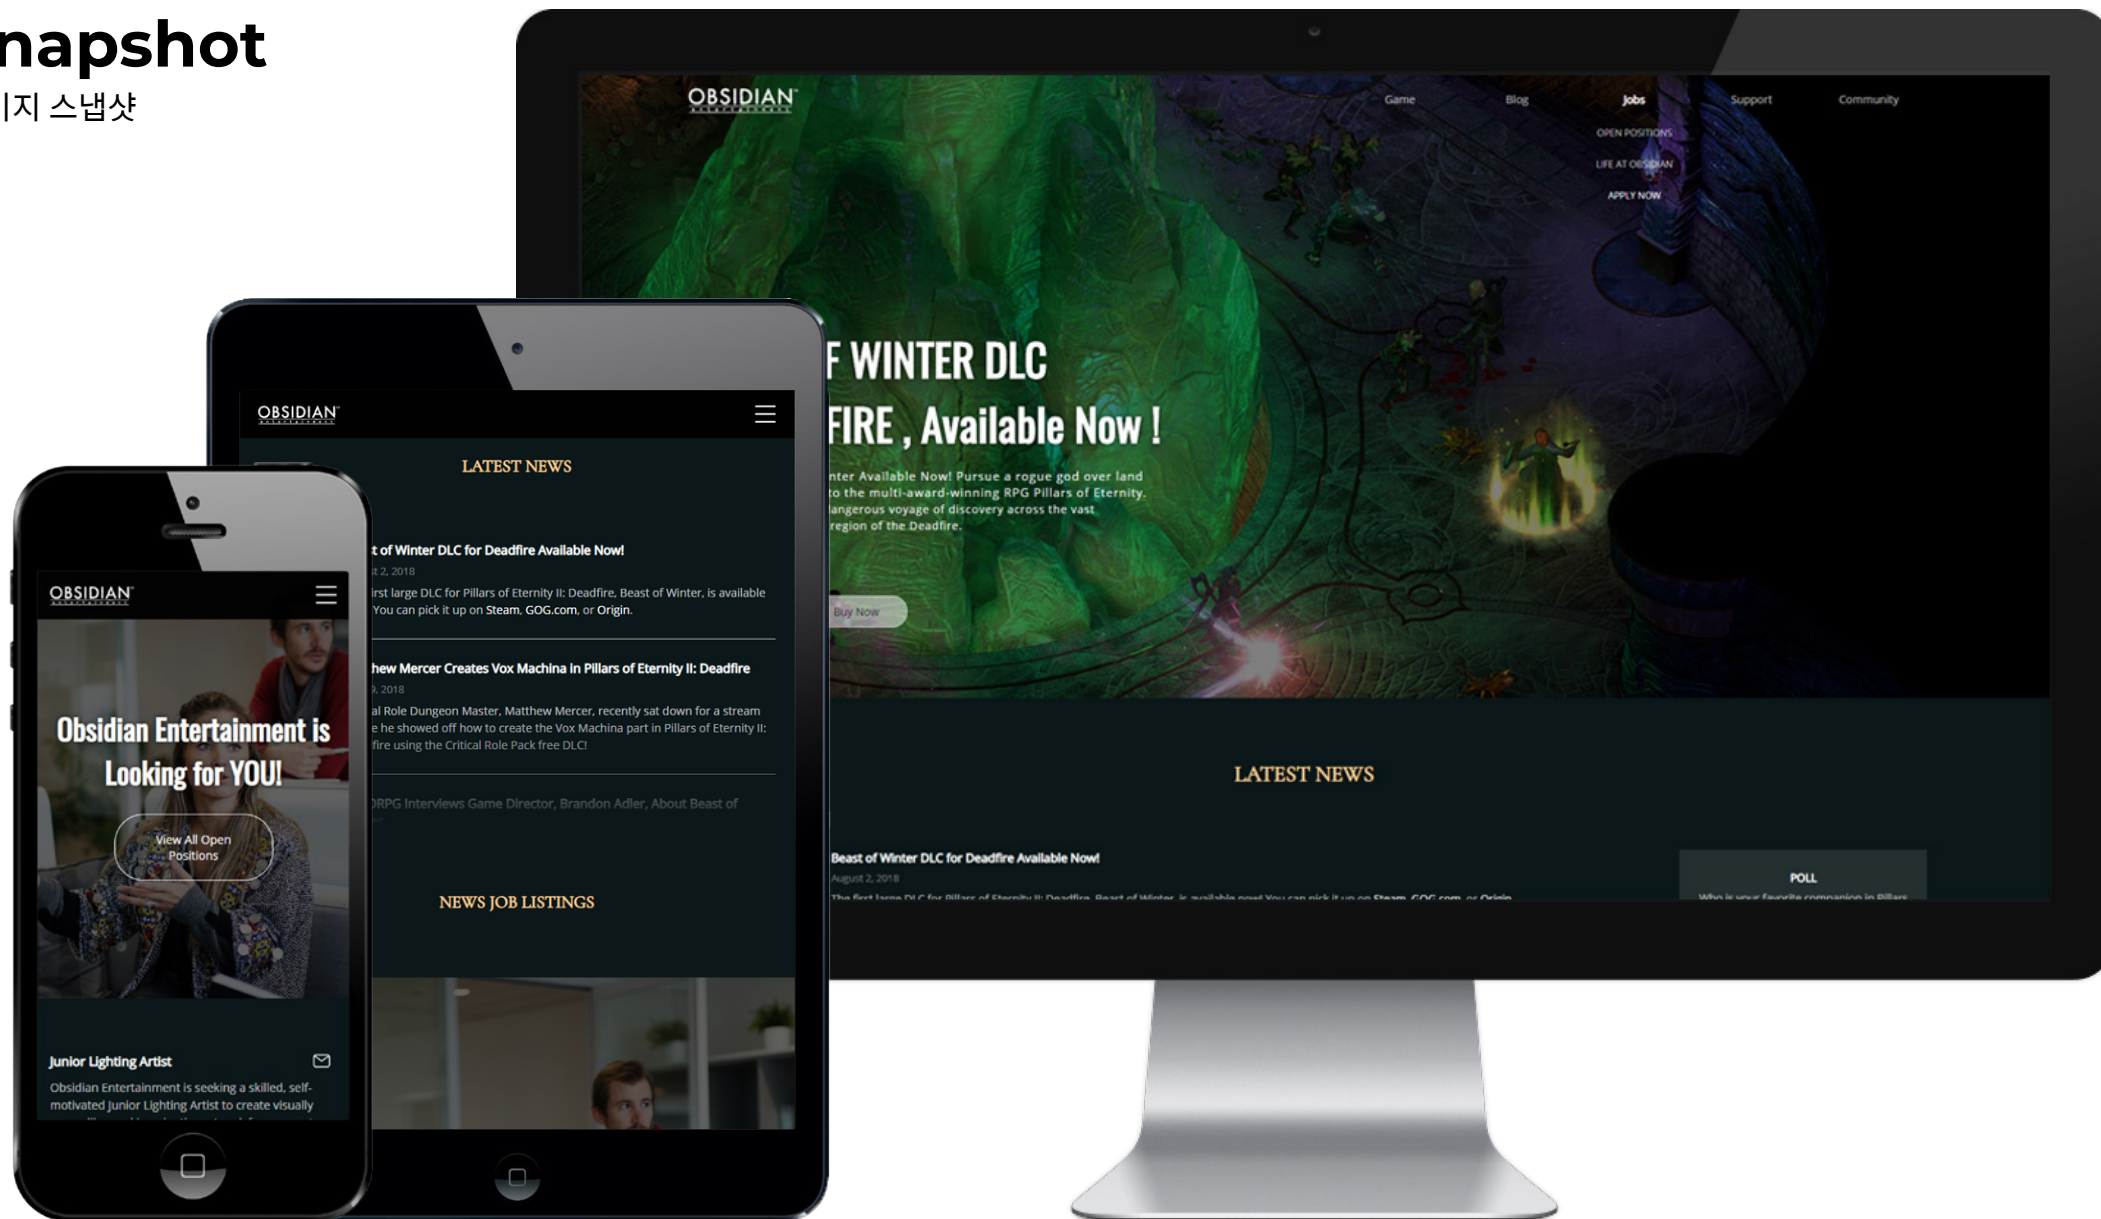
napshot
|지 스냅샷

OBSIDIAN

Game Blog Jobs Support Community

OPEN POSITIONS
LIFE AT OBSIDIAN
APPLY NOW

F WINTER DLC
FIRE , Available Now !

nter Available Now! Pursue a rogue god over land to the multi-award-winning RPG Pillars of Eternity. angerous voyage of discovery across the vast region of the Deadfire.

Buy Now

LATEST NEWS

Beast of Winter DLC for Deadfire Available Now!
August 2, 2018
The first large DLC for Pillars of Eternity II: Deadfire, Beast of Winter, is available now! You can pick it up on Steam, GOG.com, or Origin.

POLL
Who is your favorite companion in Pillars

OBSIDIAN

LATEST NEWS

t of Winter DLC for Deadfire Available Now!
t 2, 2018
irst large DLC for Pillars of Eternity II: Deadfire, Beast of Winter, is available You can pick it up on Steam, GOG.com, or Origin.

hew Mercer Creates Vox Machina in Pillars of Eternity II: Deadfire
, 2018
al Role Dungeon Master, Matthew Mercer, recently sat down for a stream e he showed off how to create the Vox Machina part in Pillars of Eternity II: fire using the Critical Role Pack free DLC!

RPG Interviews Game Director, Brandon Adler, About Beast of

NEWS JOB LISTINGS

OBSIDIAN

Obsidian Entertainment is Looking for YOU!

View All Open Positions

Junior Lighting Artist

Obsidian Entertainment is seeking a skilled, self-motivated Junior Lighting Artist to create visually